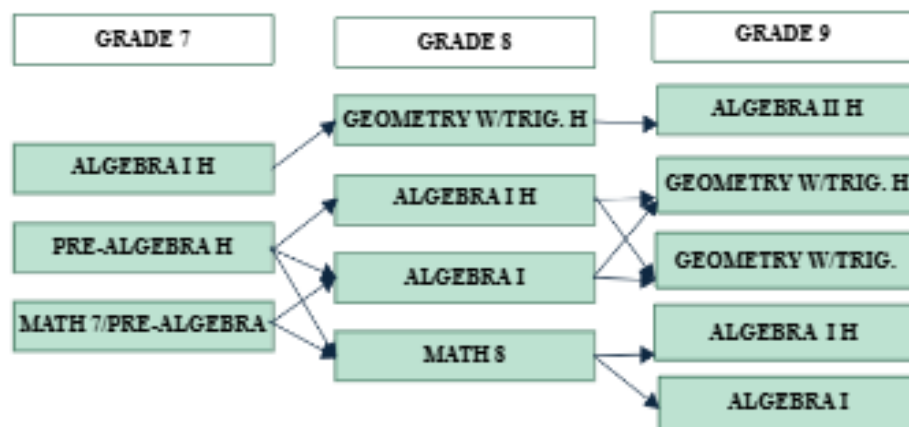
GRADE 7

GRADE 8

GRADE 9

ALGEBRA I H

PRE-ALGEBRA H

MATH 7/PRE-ALGEBRA

GEOMETRY W/TRIG. H

ALGEBRA I H

ALGEBRA I

MATH 8

ALGEBRA II H

GEOMETRY W/TRIG. H

GEOMETRY W/TRIG.

ALGEBRA I H

ALGEBRA I